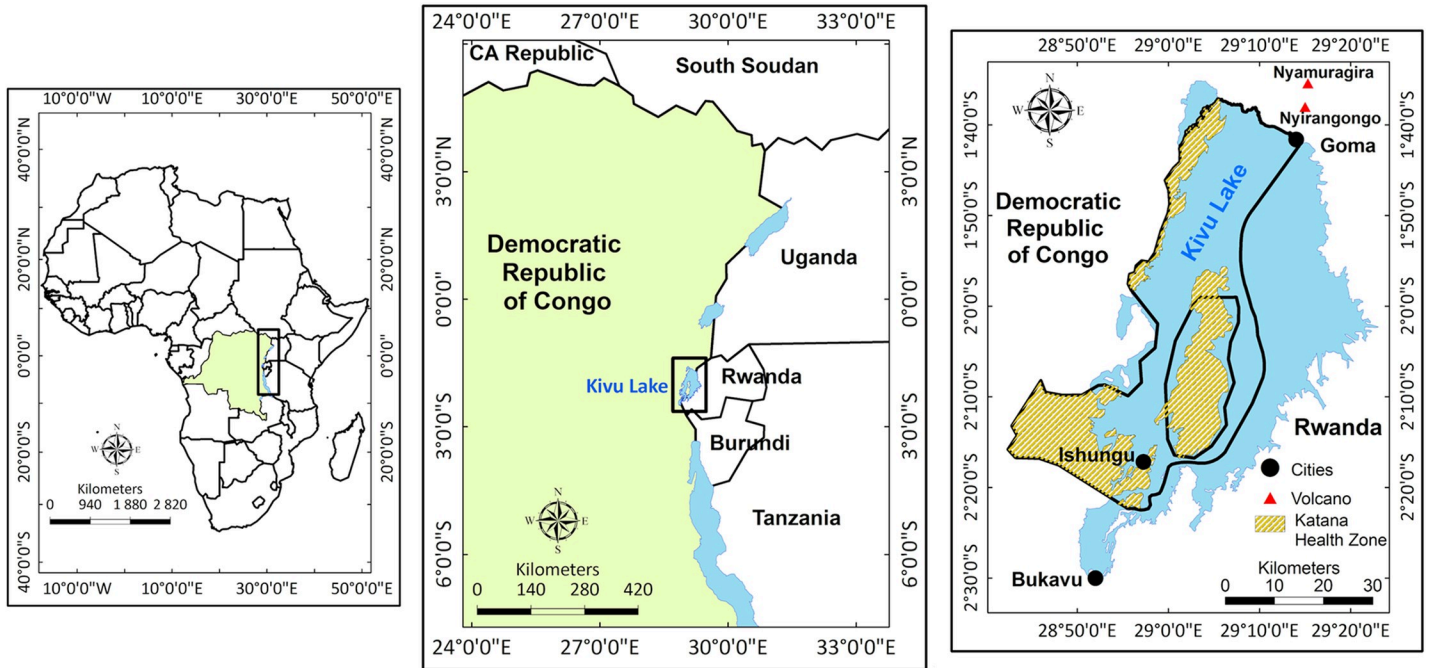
10°0'0"W 10°0'0"E 30°0'0"E 50°0'0"E

40°0'0"N 20°0'0"N 0°0'0" 20°0'0"S 40°0'0"S

40°0'0"N 20°0'0"N 0°0'0" 20°0'0"S 40°0'0"S

N W E S

Kilometers
0 940 1 880 2 820

10°0'0"W 10°0'0"E 30°0'0"E 50°0'0"E

24°0'0"E 27°0'0"E 30°0'0"E 33°0'0"E

CA Republic
South Soudan
Democratic Republic of Congo
Uganda
Kivu Lake
Rwanda
Burundi
Tanzania

3°0'0"N 0°0'0" 3°0'0"S 6°0'0"S

3°0'0"N 0°0'0" 3°0'0"S 6°0'0"S

N W E S

Kilometers
0 140 280 420

24°0'0"E 27°0'0"E 30°0'0"E 33°0'0"E

28°50'0"E 29°0'0"E 29°10'0"E 29°20'0"E

1°40'0"S 1°50'0"S 2°0'0"S 2°10'0"S 2°20'0"S 2°30'0"S

1°40'0"S 1°50'0"S 2°0'0"S 2°10'0"S 2°20'0"S

N W E S

Nyamuragira
Nyirangongo
Goma
Democratic Republic of Congo
Kivu Lake
Rwanda
Ishungu
Bukavu

Cities
Volcano
Katana Health Zone

Kilometers
0 10 20 30

28°50'0"E 29°0'0"E 29°10'0"E 29°20'0"E